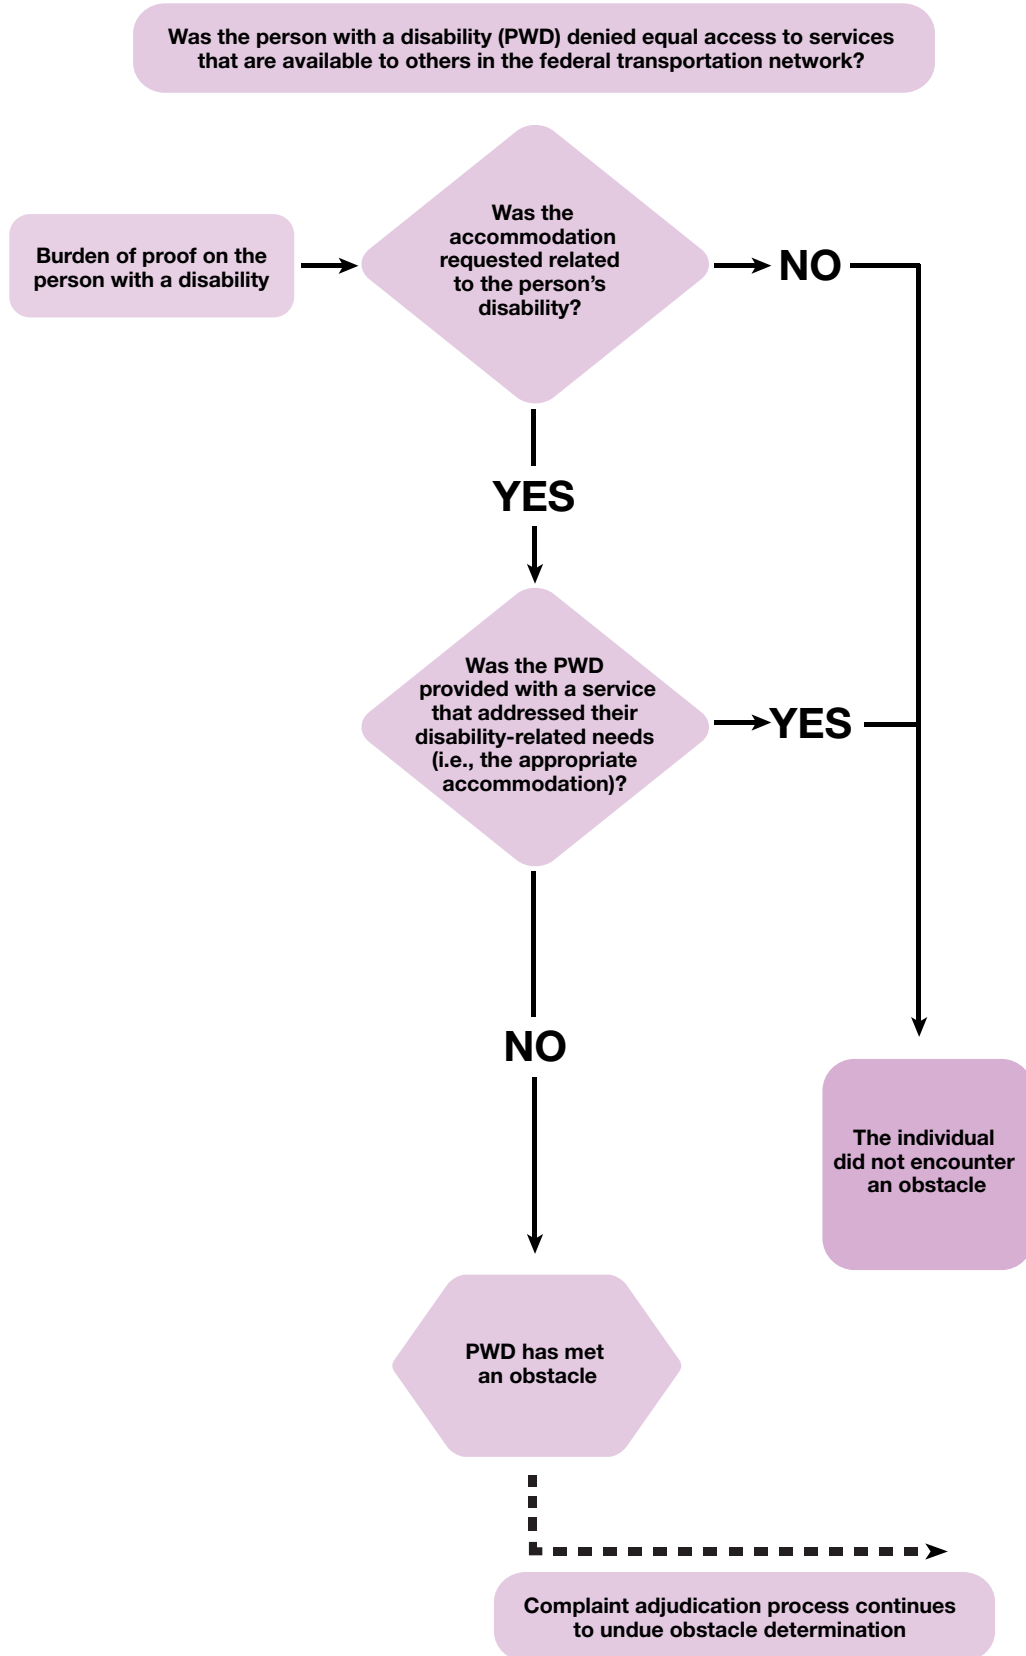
Was the person with a disability (PWD) denied equal access to services that are available to others in the federal transportation network?

Burden of proof on the person with a disability

Was the accommodation requested related to the person's disability?

NO

YES

Was the PWD provided with a service that addressed their disability-related needs (i.e., the appropriate accommodation)?

YES

NO

The individual did not encounter an obstacle

PWD has met an obstacle

Complaint adjudication process continues to undue obstacle determination